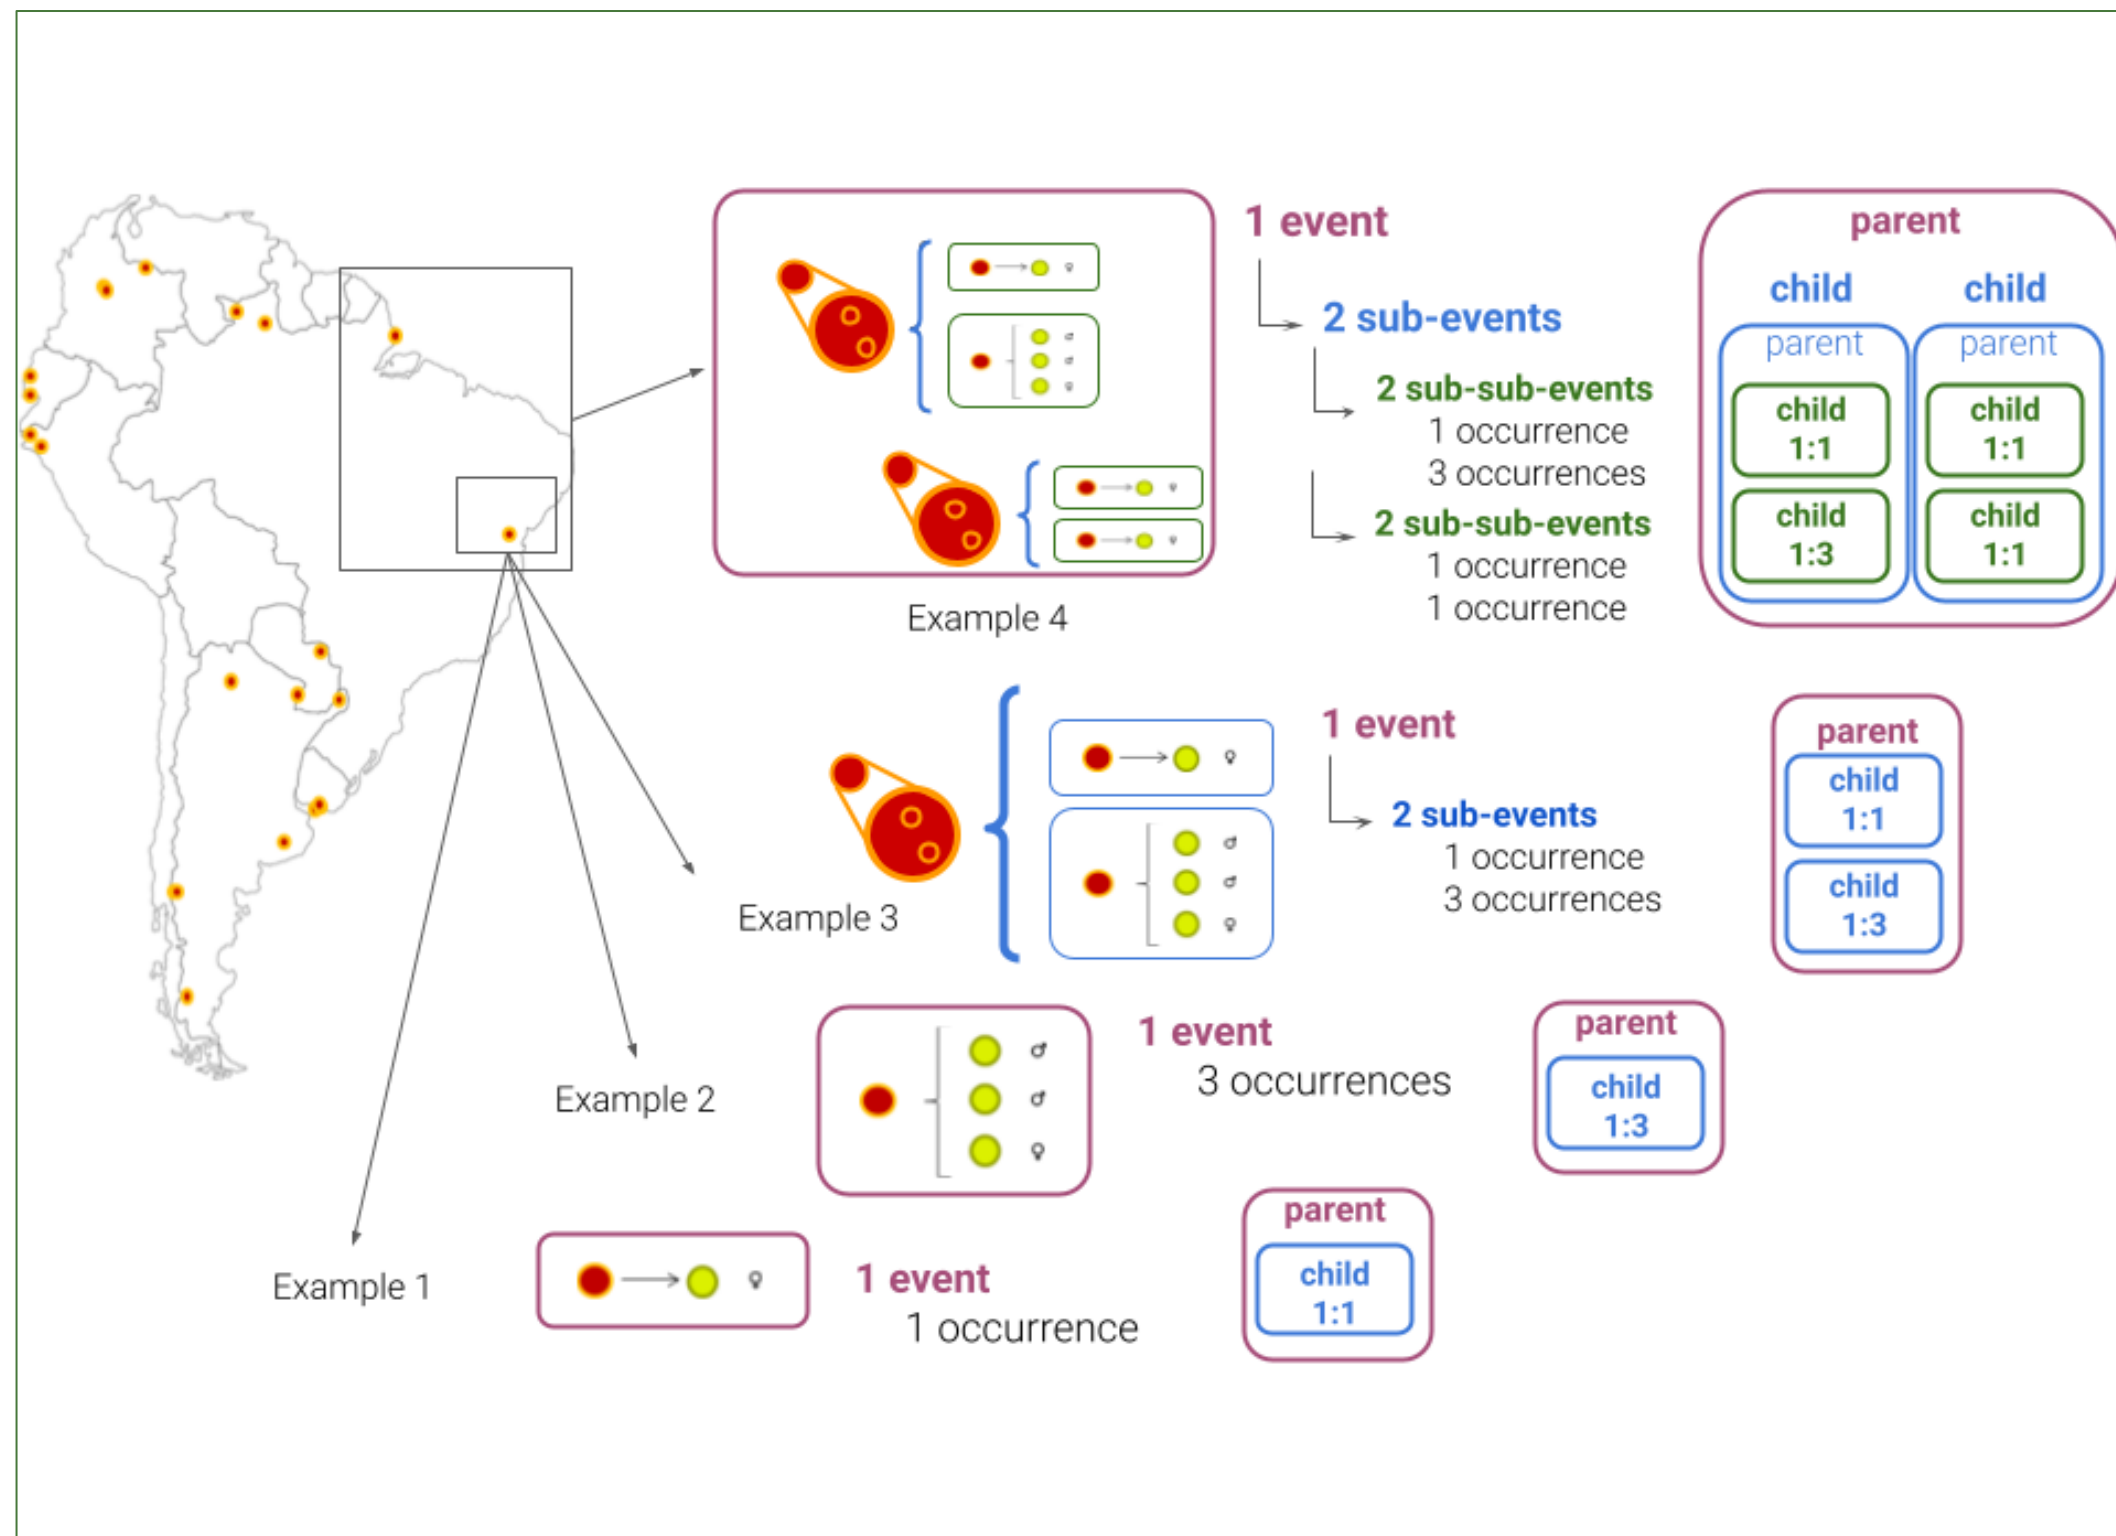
Example 4

1 event

2 sub-events

2 sub-sub-events
1 occurrence
3 occurrences

2 sub-sub-events
1 occurrence
1 occurrence

parent
child
parent
child
1:1
child
1:3
child
parent
child
1:1
child
1:1

Example 3

1 event

2 sub-events
1 occurrence
3 occurrences

parent
child
1:1
child
1:3

Example 2

1 event
3 occurrences

parent
child
1:3

Example 1

1 event
1 occurrence

parent
child
1:1